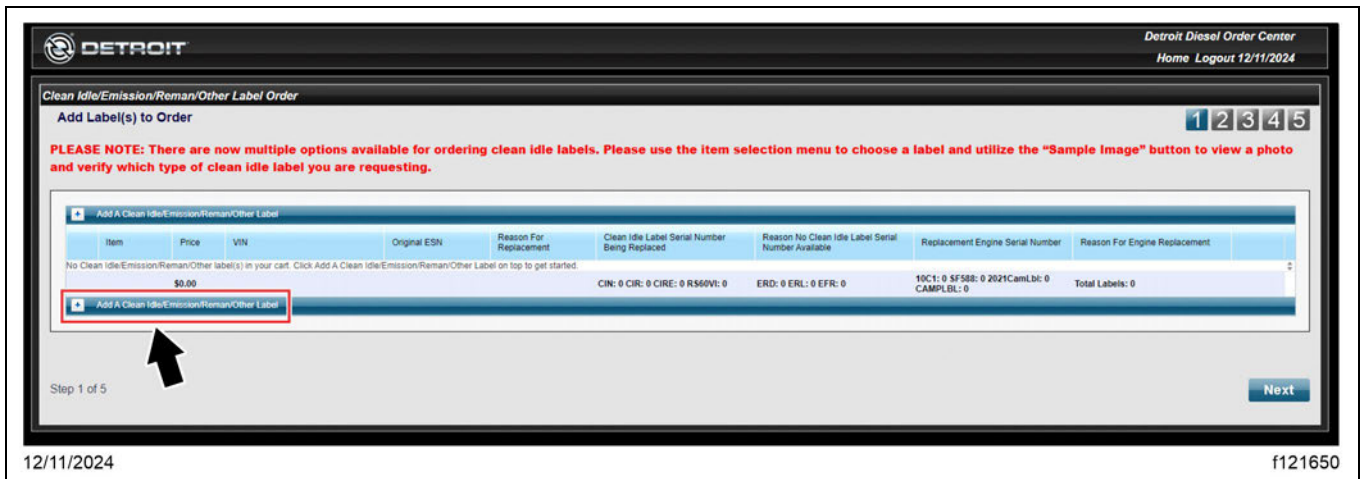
DETROIT

Detroit Diesel Order Center

Home Logout 12/11/2024

Clean Idle/Emission/Reman/Other Label Order

Add Label(s) to Order

1 2 3 4 5

PLEASE NOTE: There are now multiple options available for ordering clean idle labels. Please use the item selection menu to choose a label and utilize the "Sample Image" button to view a photo and verify which type of clean idle label you are requesting.

Add A Clean Idle/Emission/Reman/Other Label

| Item | Price | VIN | Original ESN | Reason For Replacement | Clean Idle Label Serial Number Being Replaced | Reason No Clean Idle Label Serial Number Available | Replacement Engine Serial Number | Reason For Engine Replacement |
|---|---|---|---|---|---|---|---|---|
| No Clean Idle/Emission/Reman/Other label(s) in your cart. Click Add A Clean Idle/Emission/Reman/Other Label on top to get started. | | | | | | | | |
| | $0.00 | | | | CIN: 0 CIR: 0 CIRE: 0 RS60VI: 0 | ERD: 0 ERL: 0 EFR: 0 | 10C1: 0 SF588: 0 2021CamLbl: 0 CAMPLBL: 0 | Total Labels: 0 |

Add A Clean Idle/Emission/Reman/Other Label

Step 1 of 5

Next

12/11/2024

f121650